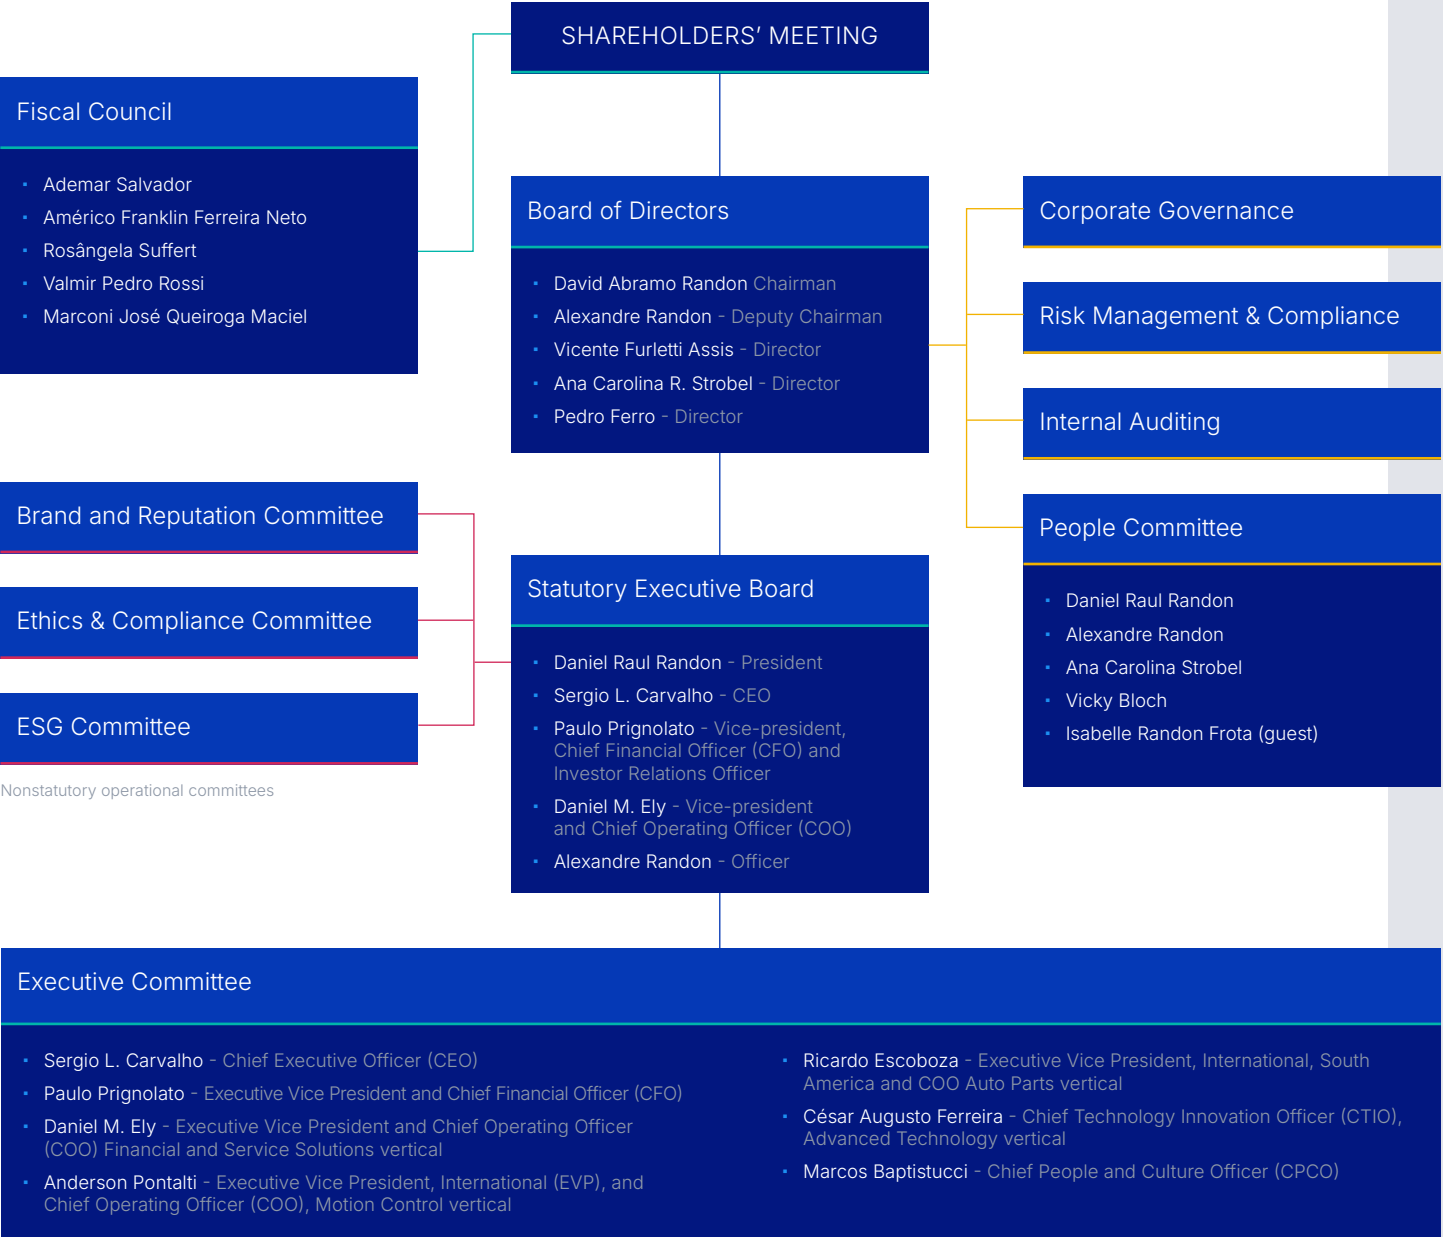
SHAREHOLDERS' MEETING

Fiscal Council

- Ademar Salvador
- Américo Franklin Ferreira Neto
- Rosângela Suffert
- Valmir Pedro Rossi
- Marconi José Queiroga Maciel

Board of Directors

- David Abramo Randon Chairman
- Alexandre Randon - Deputy Chairman
- Vicente Furletti Assis - Director
- Ana Carolina R. Strobel - Director
- Pedro Ferro - Director

Corporate Governance

Risk Management & Compliance

Internal Auditing

People Committee

- Daniel Raul Randon
- Alexandre Randon
- Ana Carolina Strobel
- Vicky Bloch
- Isabelle Randon Frota (guest)

Brand and Reputation Committee

Ethics & Compliance Committee

ESG Committee

Nonstatutory operational committees

Statutory Executive Board

- Daniel Raul Randon - President
- Sergio L. Carvalho - CEO
- Paulo Prignolato - Vice-president, Chief Financial Officer (CFO) and Investor Relations Officer
- Daniel M. Ely - Vice-president and Chief Operating Officer (COO)
- Alexandre Randon - Officer

Executive Committee

- Sergio L. Carvalho - Chief Executive Officer (CEO)
- Paulo Prignolato - Executive Vice President and Chief Financial Officer (CFO)
- Daniel M. Ely - Executive Vice President and Chief Operating Officer (COO) Financial and Service Solutions vertical
- Anderson Pontalti - Executive Vice President, International (EVP), and Chief Operating Officer (COO), Motion Control vertical

- Ricardo Escoboza - Executive Vice President, International, South America and COO Auto Parts vertical
- César Augusto Ferreira - Chief Technology Innovation Officer (CTIO), Advanced Technology vertical
- Marcos Baptistucci - Chief People and Culture Officer (CPCO)